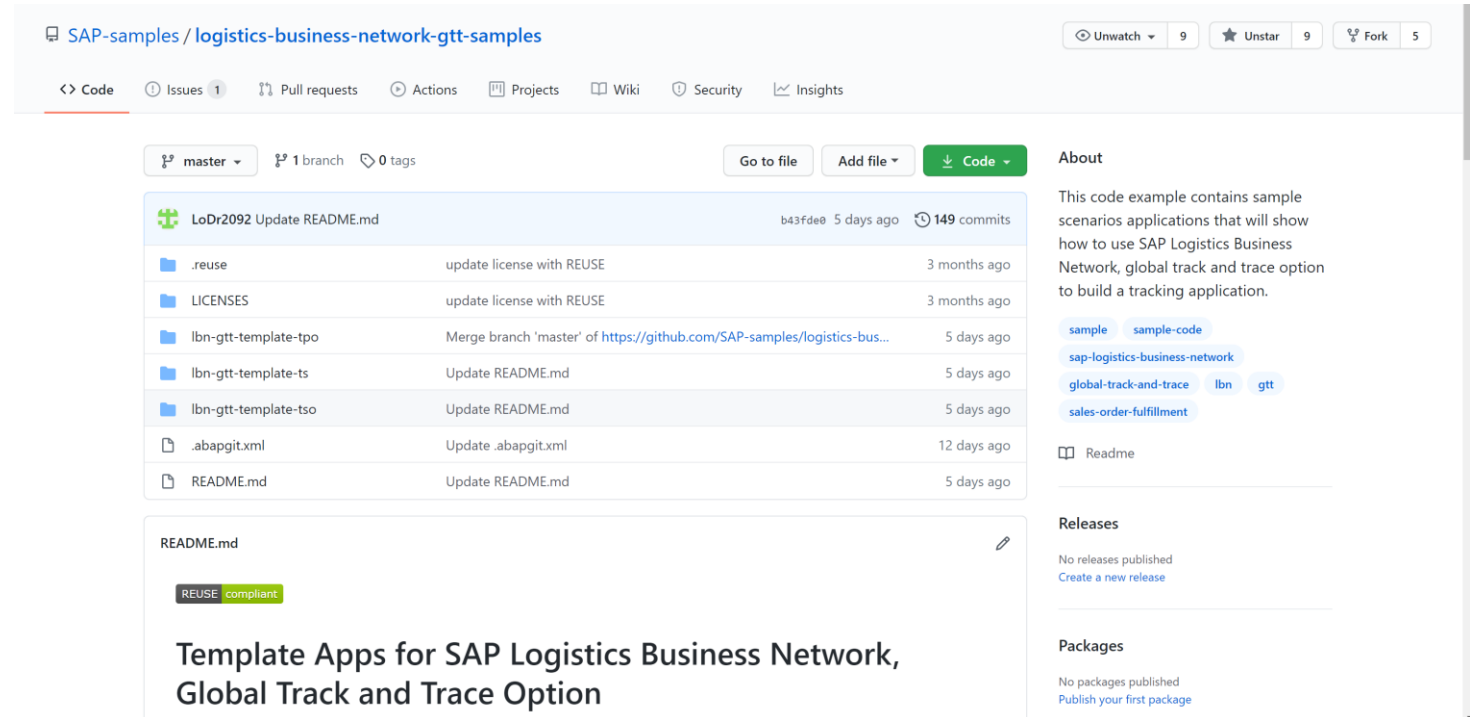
SAP-samples / logistics-business-network-gtt-samples

Unwatch 9 Unstar 9 Fork 5

Code Issues 1 Pull requests Actions Projects Wiki Security Insights

master 1 branch 0 tags

Go to file Add file Code

LoDr2092 Update README.md b43fde0 5 days ago 149 commits

| | | |
|---|---|---|
| .reuse | update license with REUSE | 3 months ago |
| LICENSES | update license with REUSE | 3 months ago |
| lbn-gtt-template-tpo | Merge branch 'master' of https://github.com/SAP-samples/logistics-bus... | 5 days ago |
| lbn-gtt-template-ts | Update README.md | 5 days ago |
| lbn-gtt-template-tso | Update README.md | 5 days ago |
| .abapgit.xml | Update .abapgit.xml | 12 days ago |
| README.md | Update README.md | 5 days ago |

README.md

REUSE compliant

Template Apps for SAP Logistics Business Network, Global Track and Trace Option

About

This code example contains sample scenarios applications that will show how to use SAP Logistics Business Network, global track and trace option to build a tracking application.

sample sample-code sap-logistics-business-network global-track-and-trace lbn gtt sales-order-fulfillment

Readme

Releases

No releases published
Create a new release

Packages

No packages published
Publish your first package